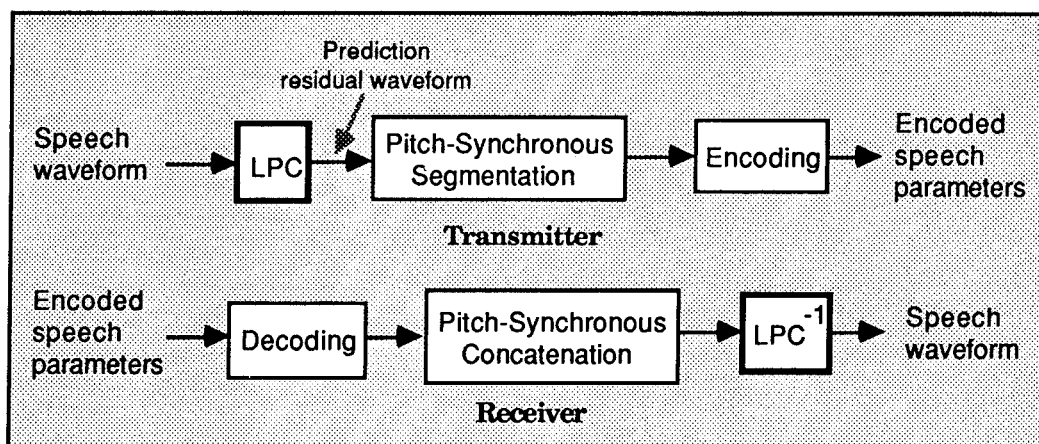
Prediction residual waveform

Speech waveform

LPC

Pitch-Synchronous Segmentation

Encoding

Encoded speech parameters

Transmitter

Encoded speech parameters

Decoding

Pitch-Synchronous Concatenation

$LPC^{-1}$

Speech waveform

Receiver